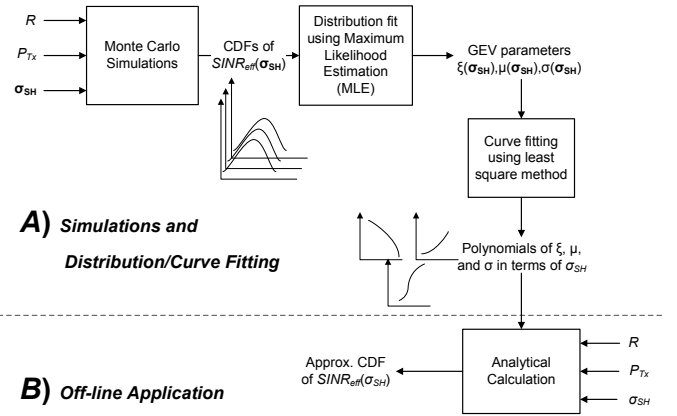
$R$

$P_{Tx}$

$\boldsymbol{\sigma_{SH}}$

Monte Carlo Simulations

CDFs of $SINR_{eff}(\boldsymbol{\sigma_{SH}})$

Distribution fit using Maximum Likelihood Estimation (MLE)

GEV parameters $\xi(\boldsymbol{\sigma_{SH}}),\mu(\boldsymbol{\sigma_{SH}}),\sigma(\boldsymbol{\sigma_{SH}})$

Curve fitting using least square method

**A) Simulations and Distribution/Curve Fitting**

Polynomials of ξ, μ, and σ in terms of $\sigma_{SH}$

Approx. CDF of $SINR_{eff}(\sigma_{SH})$

Analytical Calculation

$R$

$P_{Tx}$

$\sigma_{SH}$

**B) Off-line Application**